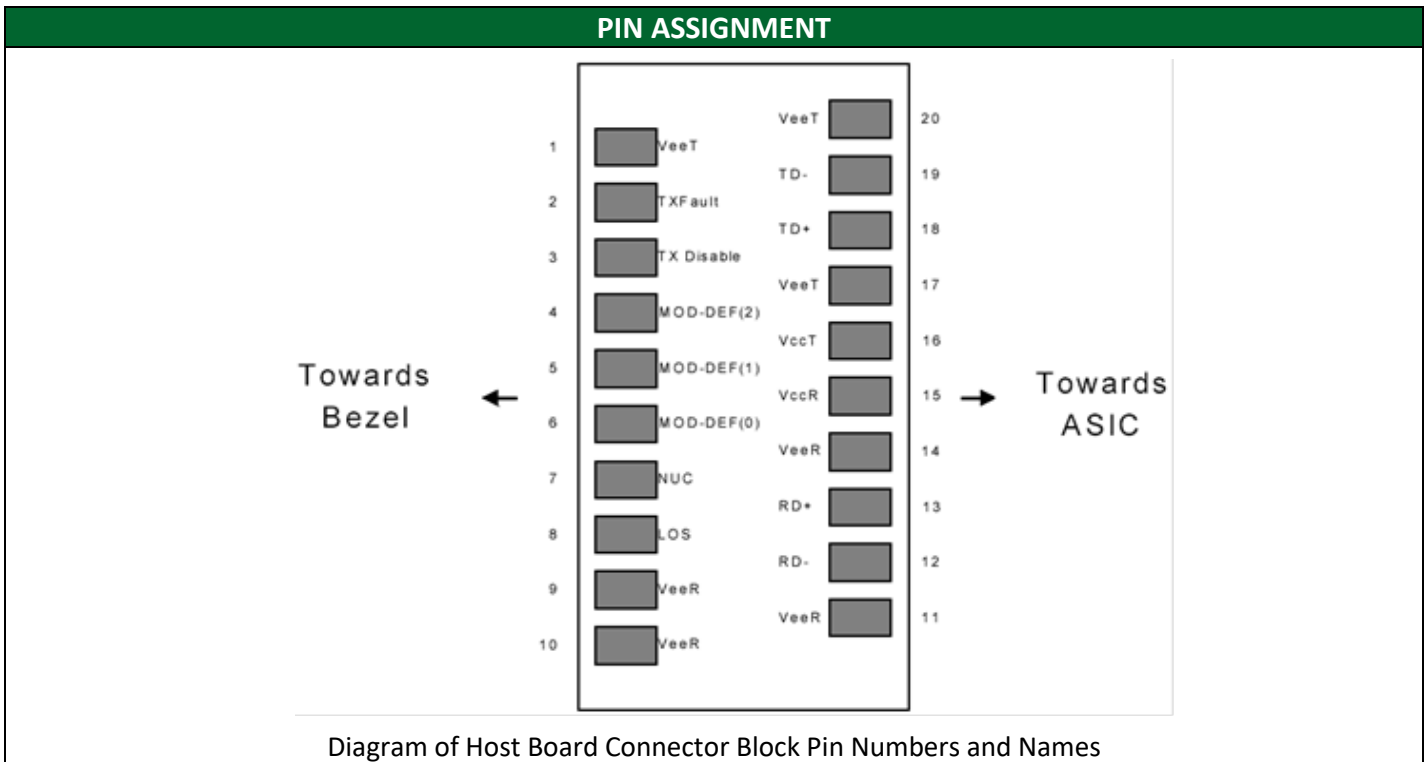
PIN ASSIGNMENT

Towards Bezel

1 VeeT
2 TXFault
3 TX Disable
4 MOD-DEF(2)
5 MOD-DEF(1)
6 MOD-DEF(0)
7 NUC
8 LOS
9 VeeR
10 VeeR

VeeT 20
TD- 19
TD+ 18
VeeT 17
VccT 16
VccR 15
VeeR 14
RD+ 13
RD- 12
VeeR 11

Towards ASIC

Diagram of Host Board Connector Block Pin Numbers and Names